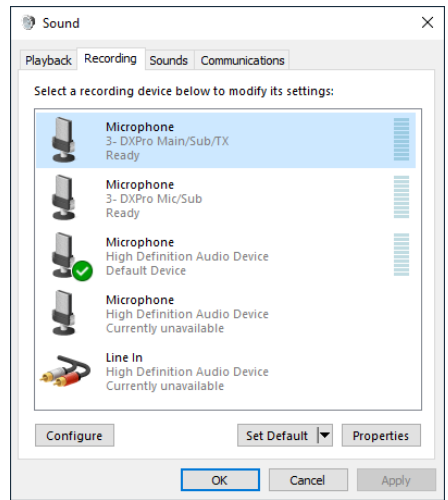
Sound

Playback Recording Sounds Communications

Select a recording device below to modify its settings:

Microphone
3- DXPro Main/Sub/TX
Ready

Microphone
3- DXPro Mic/Sub
Ready

Microphone
High Definition Audio Device
Default Device

Microphone
High Definition Audio Device
Currently unavailable

Line In
High Definition Audio Device
Currently unavailable

Configure

Set Default

Properties

OK Cancel Apply